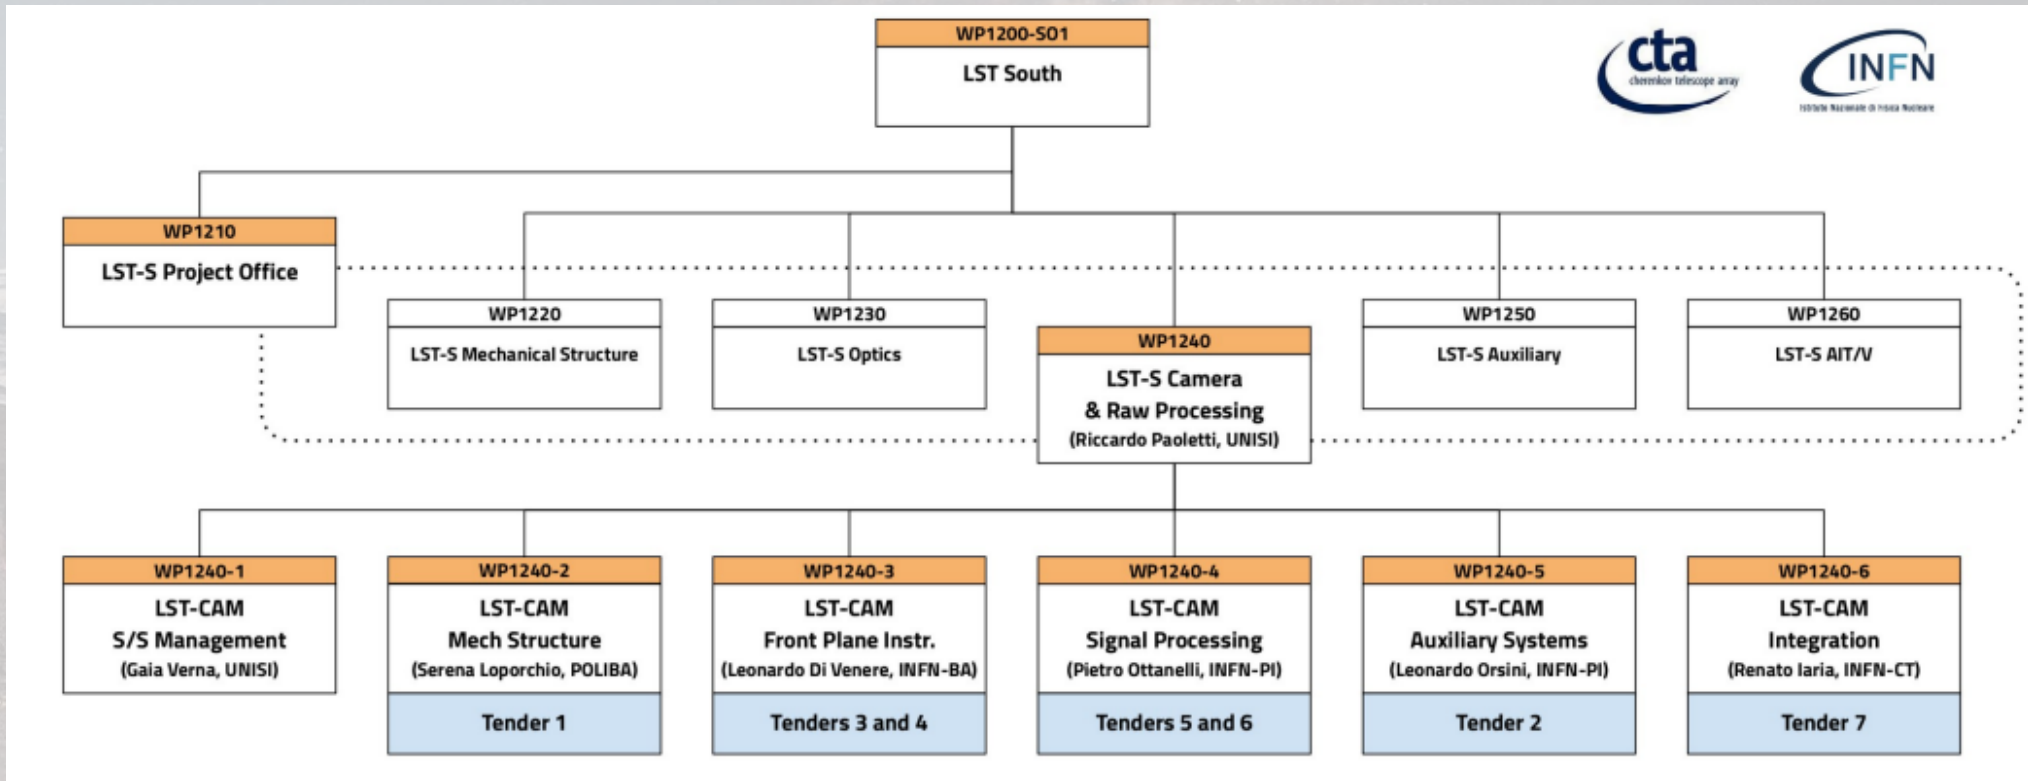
WP1200-S01
LST South

cta
cherenkov telescope array

INFN
Istituto Nazionale di Fisica Nucleare

WP1210
LST-S Project Office

WP1220
LST-S Mechanical Structure

WP1230
LST-S Optics

WP1240
LST-S Camera & Raw Processing
(Riccardo Paoletti, UNISI)

WP1250
LST-S Auxiliary

WP1260
LST-S AIT/V

WP1240-1
LST-CAM
S/S Management
(Gaia Verna, UNISI)

WP1240-2
LST-CAM
Mech Structure
(Serena Loporchio, POLIBA)
Tender 1

WP1240-3
LST-CAM
Front Plane Instr.
(Leonardo Di Venere, INFN-BA)
Tenders 3 and 4

WP1240-4
LST-CAM
Signal Processing
(Pietro Ottanelli, INFN-PI)
Tenders 5 and 6

WP1240-5
LST-CAM
Auxiliary Systems
(Leonardo Orsini, INFN-PI)
Tender 2

WP1240-6
LST-CAM
Integration
(Renato Iaria, INFN-CT)
Tender 7